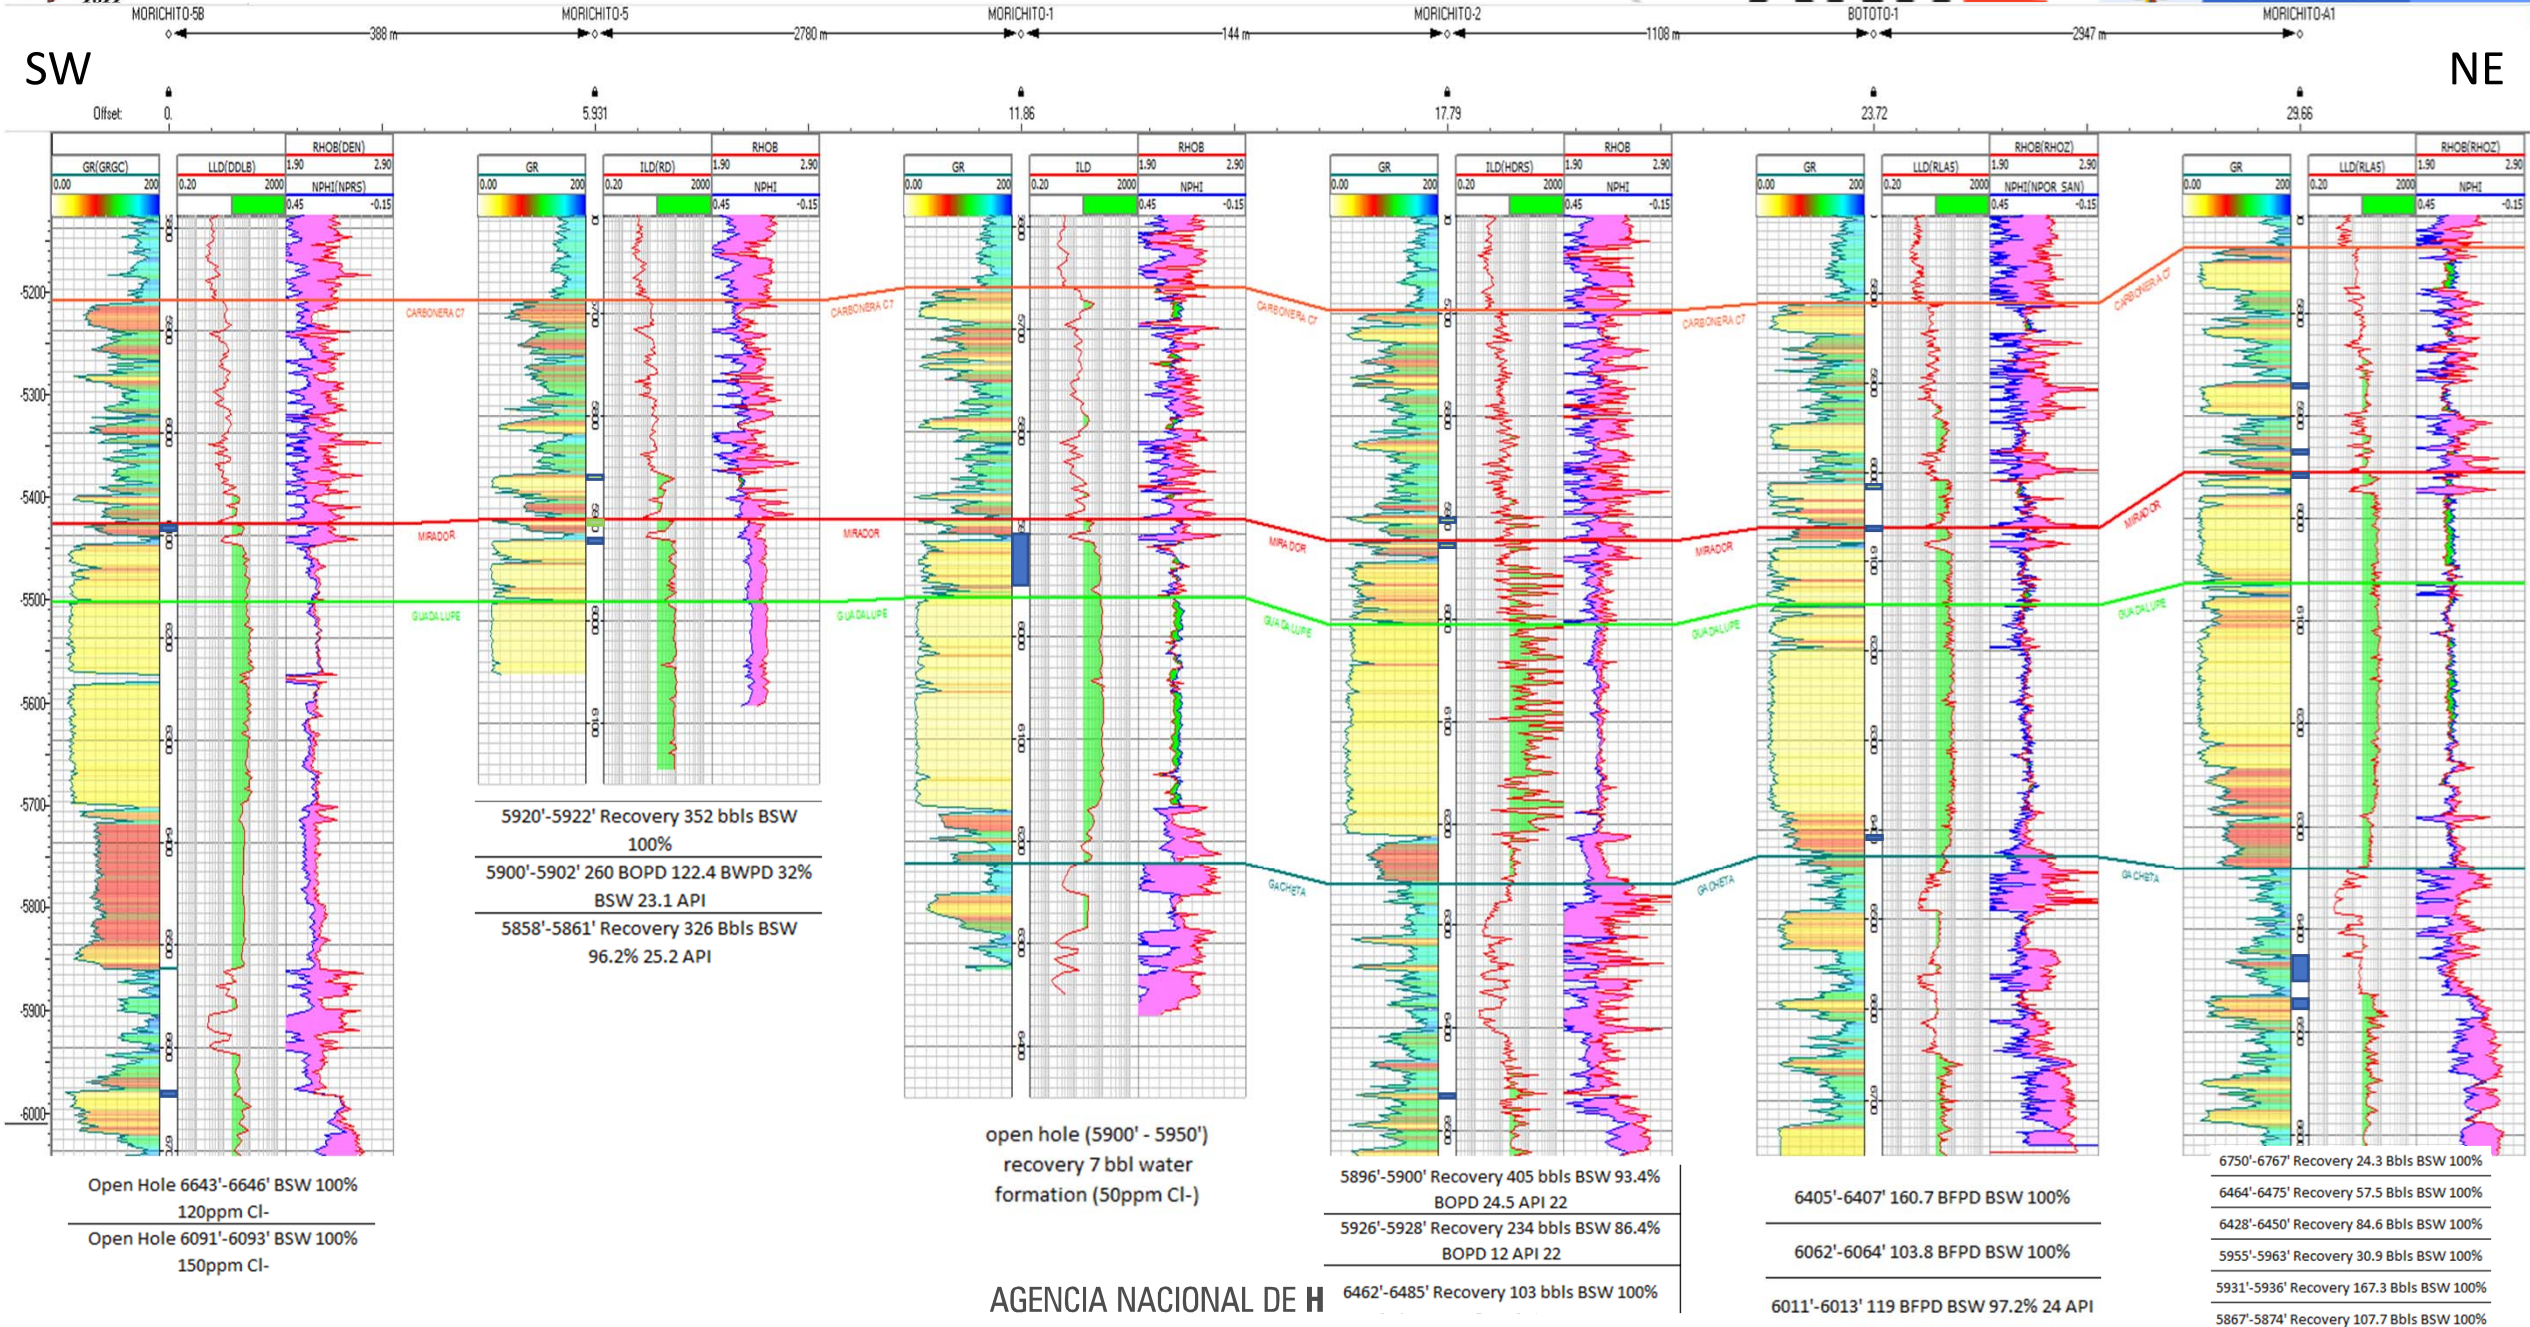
MORICHITO-5B 388 m MORICHITO-5 2780 m MORICHITO-1 144 m MORICHITO-2 1108 m BOTOTO-1 2947 m MORICHITO-A1

SW

NE

Offset 0. 5.931 11.86 17.79 23.72 29.66

GR(GRGC) 0.00 200 LLD(DDLB) 0.20 2000 RHOB(DEN) 1.90 2.90 NPHI(NPRS) 0.45 -0.15

GR 0.00 200 ILD(RD) 0.20 2000 RHOB 1.90 2.90 NPHI 0.45 -0.15

GR 0.00 200 ILD 0.20 2000 RHOB 1.90 2.90 NPHI 0.45 -0.15

GR 0.00 200 ILD(HDRS) 0.20 2000 RHOB 1.90 2.90 NPHI 0.45 -0.15

GR 0.00 200 LLD(RLA5) 0.20 2000 RHOB(RHOZ) 1.90 2.90 NPHI(NPOR_SAN) 0.45 -0.15

GR 0.00 200 LLD(RLA5) 0.20 2000 RHOB(RHOZ) 1.90 2.90 NPHI 0.45 -0.15

-5200 -5300 -5400 -5500 -5600 -5700 -5800 -5900 -6000

CARBONERA C7 CARBONERA C7 CARBONERA C7 CARBONERA C7 CARBONERA C7

MIRADOR MIRADOR MIRADOR MIRADOR MIRADOR

GUADALUPE GUADALUPE GUADALUPE GUADALUPE GUADALUPE

GACHETA GACHETA GACHETA

5920'-5922' Recovery 352 bbls BSW 100%

5900'-5902' 260 BOPD 122.4 BWPD 32% BSW 23.1 API

5858'-5861' Recovery 326 Bbls BSW 96.2% 25.2 API

open hole (5900' - 5950') recovery 7 bbl water formation (50ppm Cl-)

Open Hole 6643'-6646' BSW 100% 120ppm Cl-

Open Hole 6091'-6093' BSW 100% 150ppm Cl-

5896'-5900' Recovery 405 bbls BSW 93.4% BOPD 24.5 API 22

5926'-5928' Recovery 234 bbls BSW 86.4% BOPD 12 API 22

6462'-6485' Recovery 103 bbls BSW 100%

6405'-6407' 160.7 BFPD BSW 100%

6062'-6064' 103.8 BFPD BSW 100%

6011'-6013' 119 BFPD BSW 97.2% 24 API

6750'-6767' Recovery 24.3 Bbls BSW 100%

6464'-6475' Recovery 57.5 Bbls BSW 100%

6428'-6450' Recovery 84.6 Bbls BSW 100%

5955'-5963' Recovery 30.9 Bbls BSW 100%

5931'-5936' Recovery 167.3 Bbls BSW 100%

5867'-5874' Recovery 107.7 Bbls BSW 100%

AGENCIA NACIONAL DE H